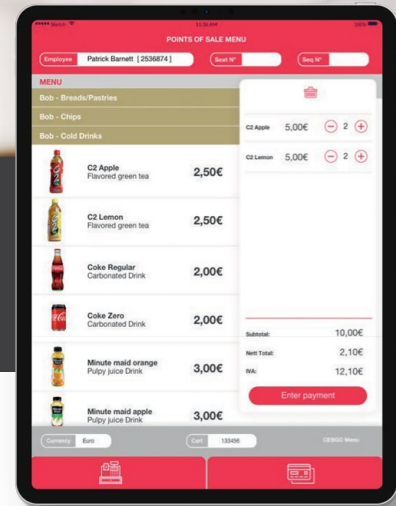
POINTS OF SALE MENU

Employee Patrick Barnett [ 2536874 ]

Seat N°

Seq N°

MENU

Bob - Breads/Pastries

Bob - Chips

Bob - Cold Drinks

C2 Apple
Flavored green tea
2,50€

C2 Lemon
Flavored green tea
2,50€

Coke Regular
Carbonated Drink
2,00€

Coke Zero
Carbonated Drink
2,00€

Minute maid orange
Pulpy juice Drink
3,00€

Minute maid apple
Pulpy juice Drink
3,00€

C2 Apple 5,00€ 2

C2 Lemon 5,00€ 2

Subtotal: 10,00€

Nett Total: 2,10€

IVA: 12,10€

Enter payment

Currency Euro

Cart 133456

CESGC Menu